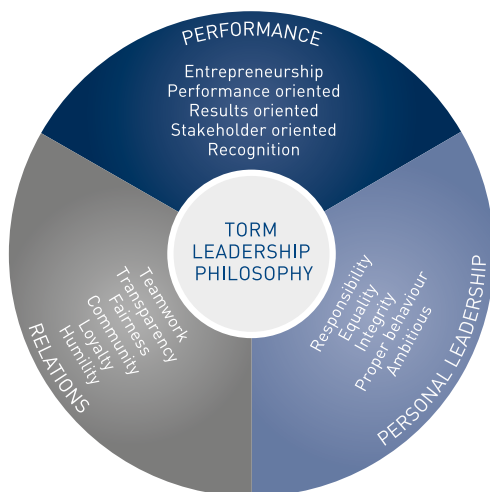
PERFORMANCE

Entrepreneurship
Performance oriented
Results oriented
Stakeholder oriented
Recognition

TORM LEADERSHIP PHILOSOPHY

RELATIONS

Teamwork
Transparency
Fairness
Community
Loyalty
Humility

PERSONAL LEADERSHIP

Responsibility
Equality
Integrity
Proper behaviour
Ambitious